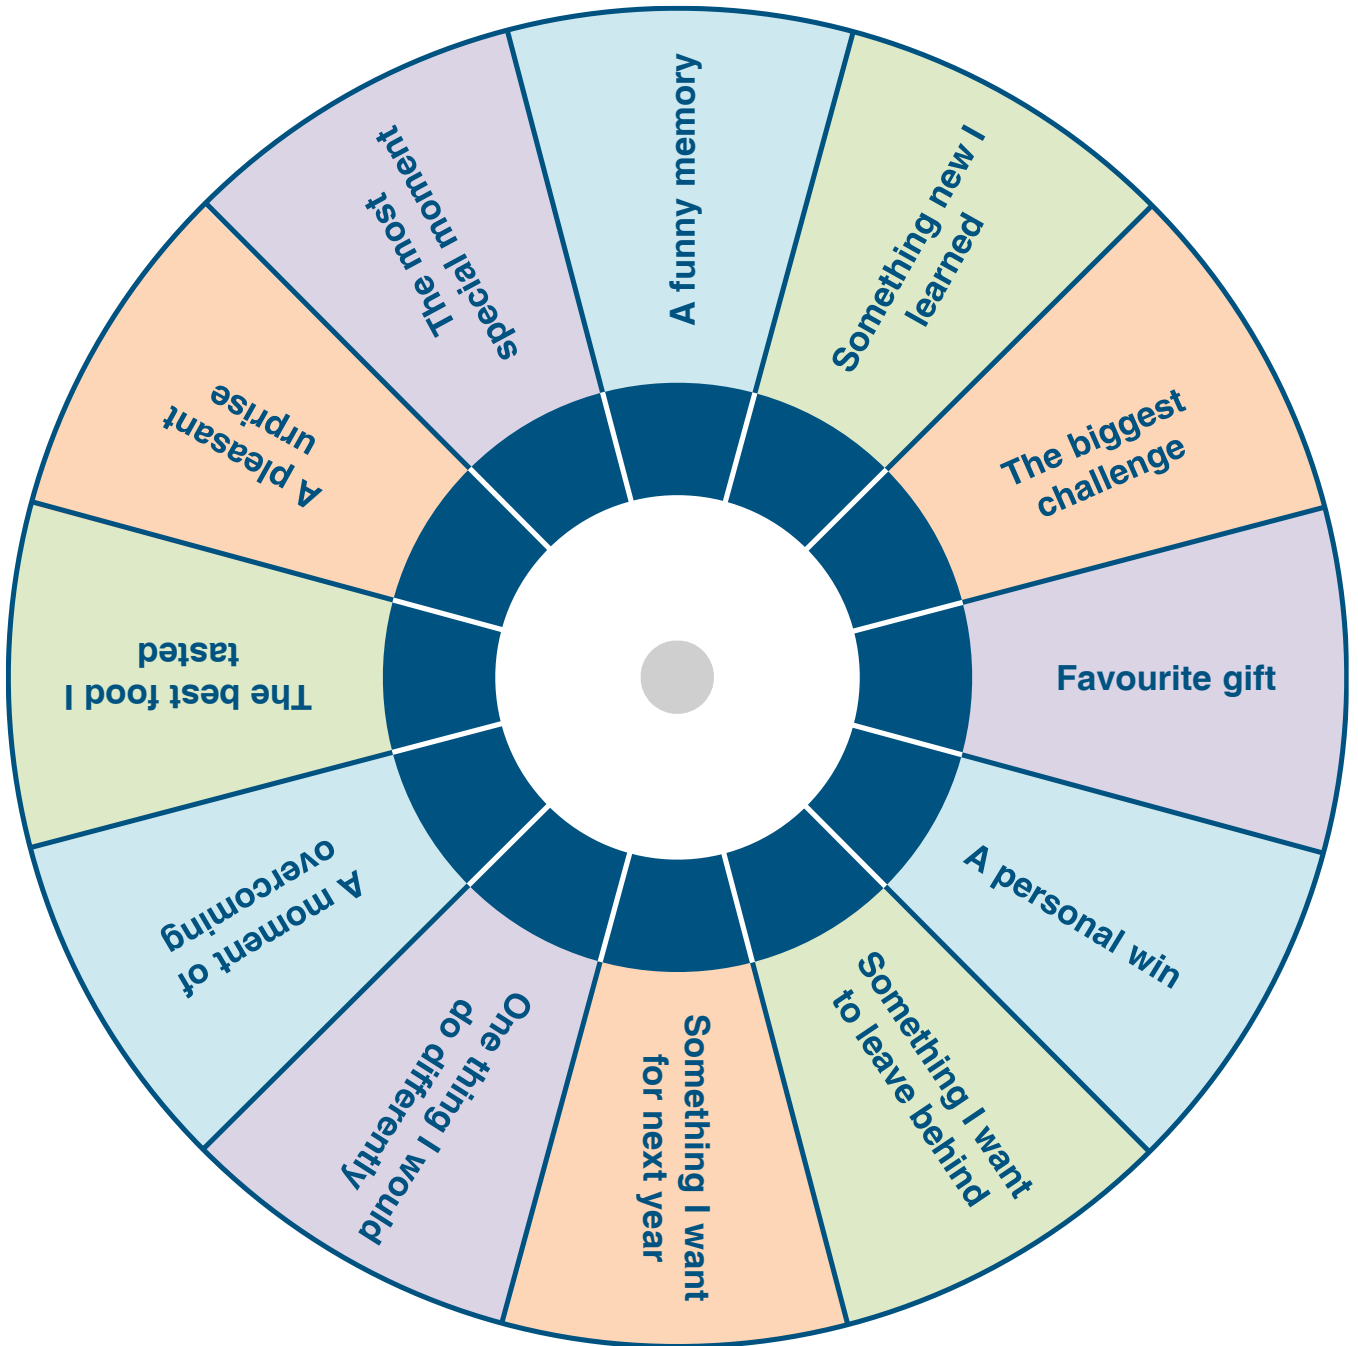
A funny memory

Something new I learned

The biggest challenge

Favourite gift

A personal win

Something I want to leave behind

Something I want for next year

One thing I would do differently

A moment of overcoming

The best food I tasted

A pleasant urprise

The most special moment